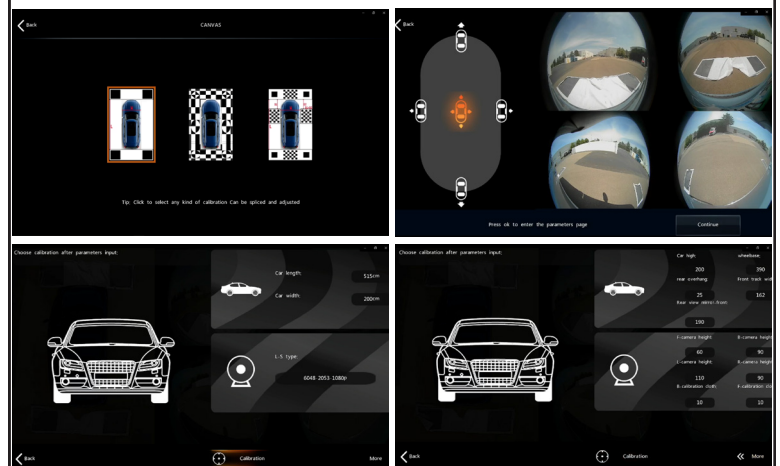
Back

CANVAS

Tip: Click to select any kind of calibration Can be spliced and adjusted

Back

Press ok to enter the parameters page

Continue

Choose calibration after parameters input:

Car length:

515cm

Car width:

200cm

L-S type:

6048 2053 1080P

Back

Calibration

More

Choose calibration after parameters input:

Car high

200

wheelbase

390

rear overhang

25

Front track wid

162

Rear view mirror from

190

F-camera height

60

B-camera height

90

L-camera height

110

R-camera heigh

90

B-calibration cloth

10

F-calibration clot

10

Back

Calibration

More